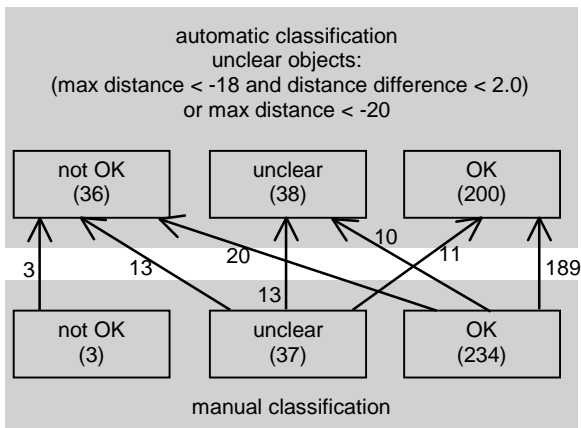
automatic classification
unclear objects:
(max distance < -18 and distance difference < 2.0)
or max distance < -20

not OK
(36)

unclear
(38)

OK
(200)

3

13

20

10

11

189

13

not OK
(3)

unclear
(37)

OK
(234)

manual classification